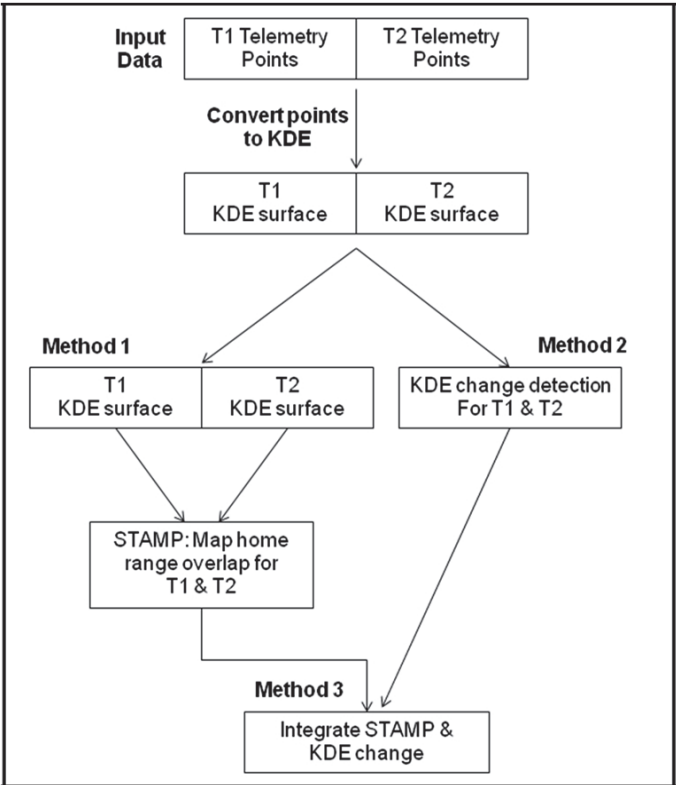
Input Data

T1 Telemetry Points

T2 Telemetry Points

Convert points to KDE

T1 KDE surface

T2 KDE surface

Method 1

T1 KDE surface

T2 KDE surface

Method 2

KDE change detection For T1 & T2

STAMP: Map home range overlap for T1 & T2

Method 3

Integrate STAMP & KDE change